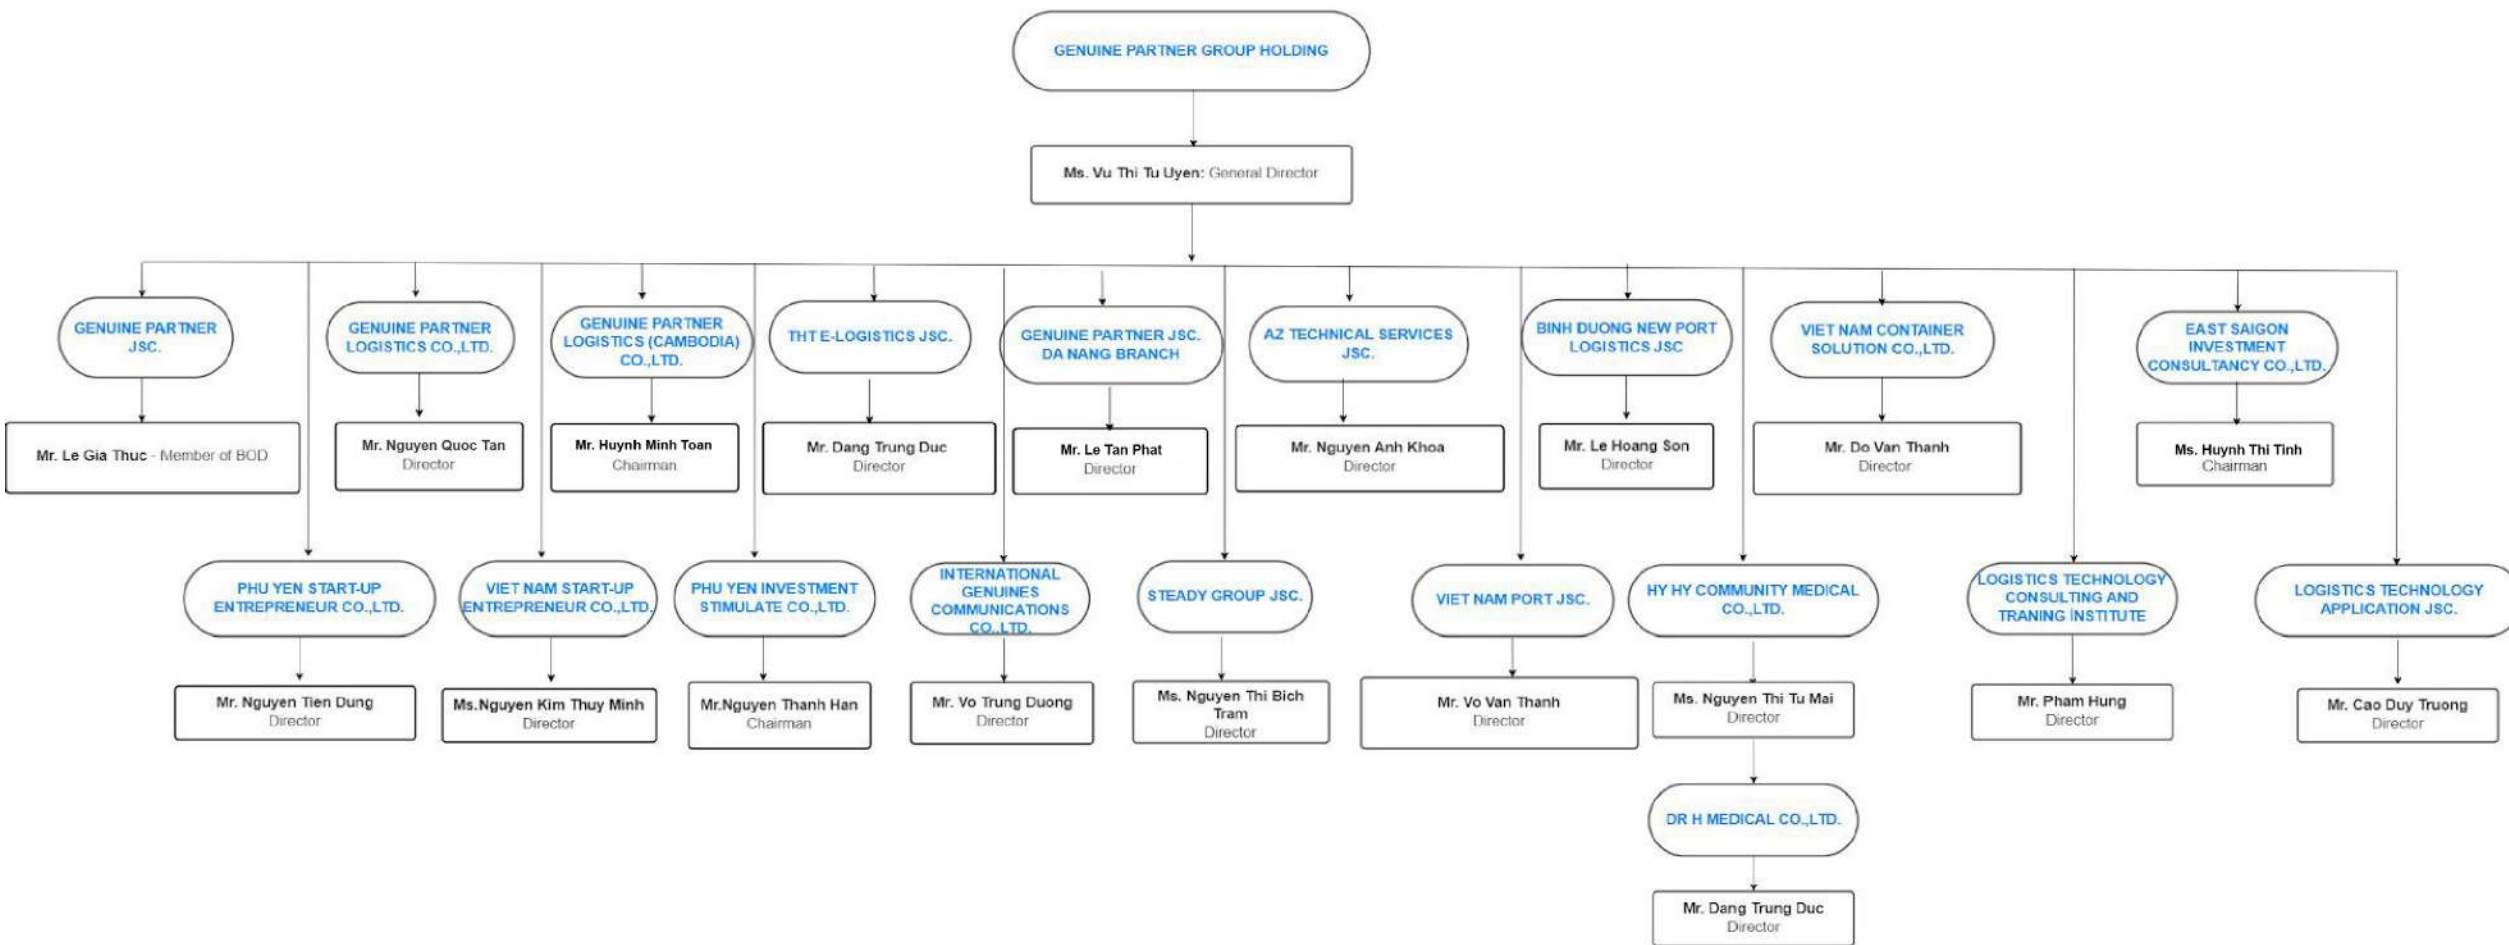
GENUINE PARTNER GROUP HOLDING

Ms. Vu Thi Tu Uyen: General Director

GENUINE PARTNER JSC.

Mr. Le Gia Thuc - Member of BOD

GENUINE PARTNER LOGISTICS CO.,LTD.

Mr. Nguyen Quoc Tan
Director

GENUINE PARTNER LOGISTICS (CAMBODIA) CO.,LTD.

Mr. Huynh Minh Toan
Chairman

THT E-LOGISTICS JSC.

Mr. Dang Trung Duc
Director

GENUINE PARTNER JSC. DA NANG BRANCH

Mr. Le Tan Phat
Director

AZ TECHNICAL SERVICES JSC.

Mr. Nguyen Anh Khoa
Director

BINH DUONG NEW PORT LOGISTICS JSC

Mr. Le Hoang Son
Director

VIET NAM CONTAINER SOLUTION CO.,LTD.

Mr. Do Van Thanh
Director

EAST SAIGON INVESTMENT CONSULTANCY CO.,LTD.

Ms. Huynh Thi Tinh
Chairman

PHU YEN START-UP ENTREPRENEUR CO.,LTD.

Mr. Nguyen Tien Dung
Director

VIET NAM START-UP ENTREPRENEUR CO.,LTD.

Ms.Nguyen Kim Thuy Minh
Director

PHU YEN INVESTMENT STIMULATE CO.,LTD.

Mr.Nguyen Thanh Han
Chairman

INTERNATIONAL GENUINES COMMUNICATIONS CO.,LTD.

Mr. Vo Trung Duong
Director

STEADY GROUP JSC.

Ms. Nguyen Thi Bich Tram
Director

VIET NAM PORT JSC.

Mr. Vo Van Thanh
Director

HY HY COMMUNITY MEDICAL CO.,LTD.

Ms. Nguyen Thi Tu Mai
Director

DR H MEDICAL CO.,LTD.

Mr. Dang Trung Duc
Director

LOGISTICS TECHNOLOGY CONSULTING AND TRANING INSTITUTE

Mr. Pham Hung
Director

LOGISTICS TECHNOLOGY APPLICATION JSC.

Mr. Cao Duy Truong
Director